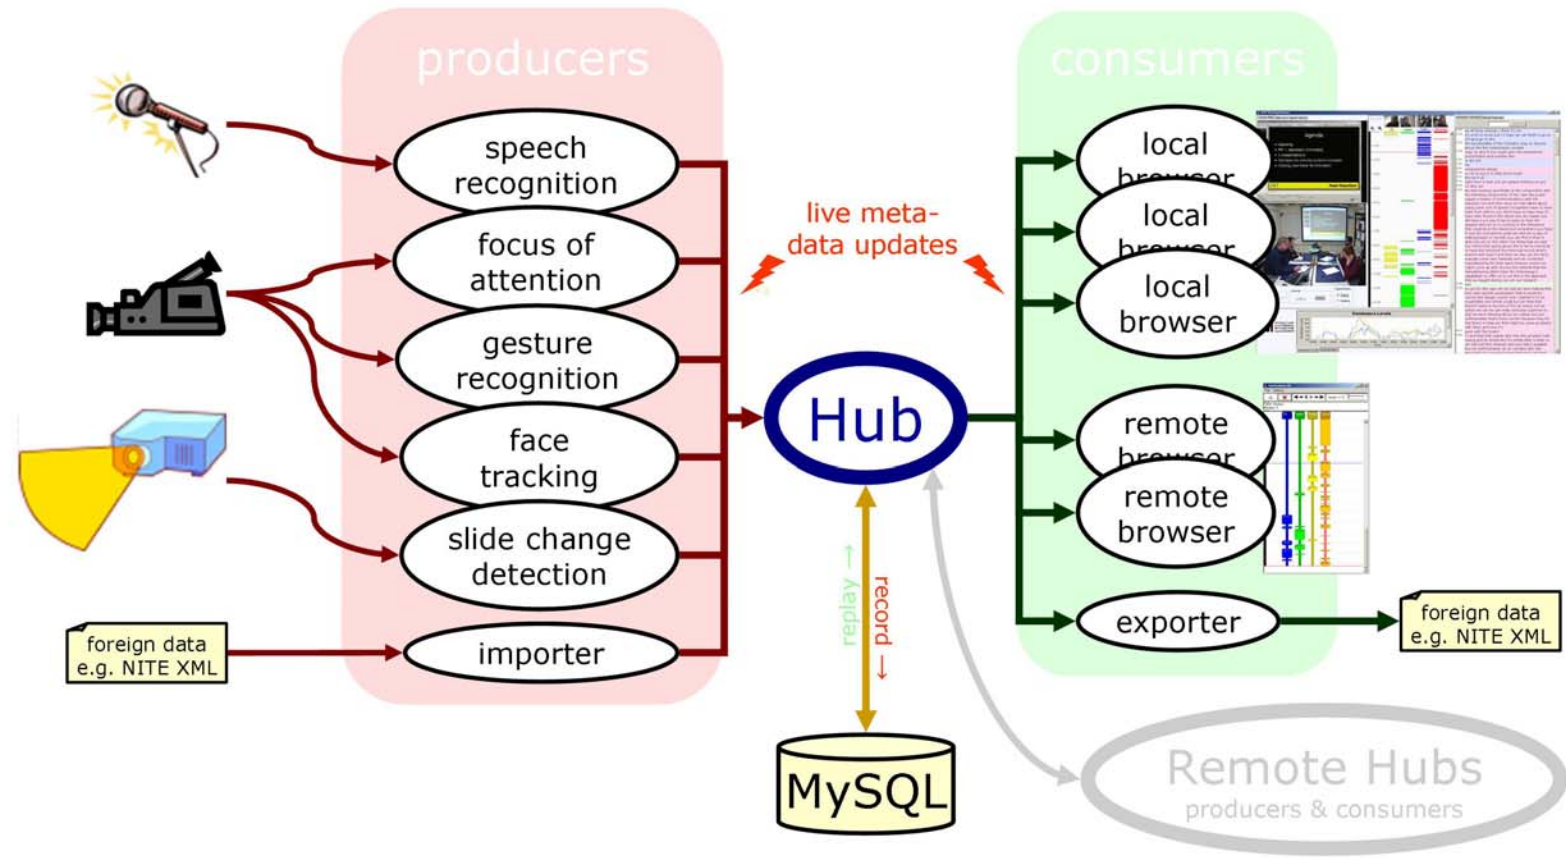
producers

speech recognition

focus of attention

gesture recognition

face tracking

slide change detection

importer

foreign data e.g. NITE XML

live meta-data updates

Hub

replay →

record →

MySQL

consumers

local browser

local browser

local browser

remote browser

remote browser

exporter

foreign data e.g. NITE XML

Remote Hubs
producers & consumers